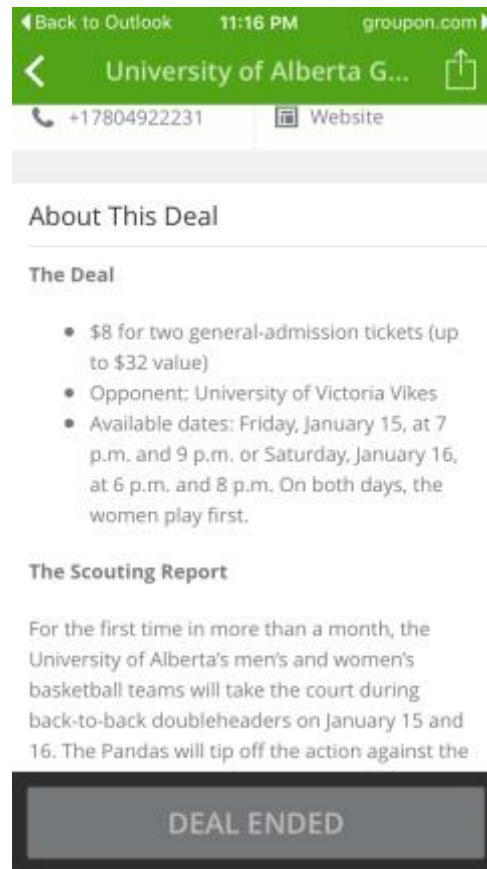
◀ Back to Outlook 11:16 PM groupon.com ▶

University of Alberta G...

+17804922231 Website

About This Deal

The Deal

- \$8 for two general-admission tickets (up to \$32 value)
- Opponent: University of Victoria Vikes
- Available dates: Friday, January 15, at 7 p.m. and 9 p.m. or Saturday, January 16, at 6 p.m. and 8 p.m. On both days, the women play first.

The Scouting Report

For the first time in more than a month, the University of Alberta's men's and women's basketball teams will take the court during back-to-back doubleheaders on January 15 and 16. The Pandas will tip off the action against the

DEAL ENDED